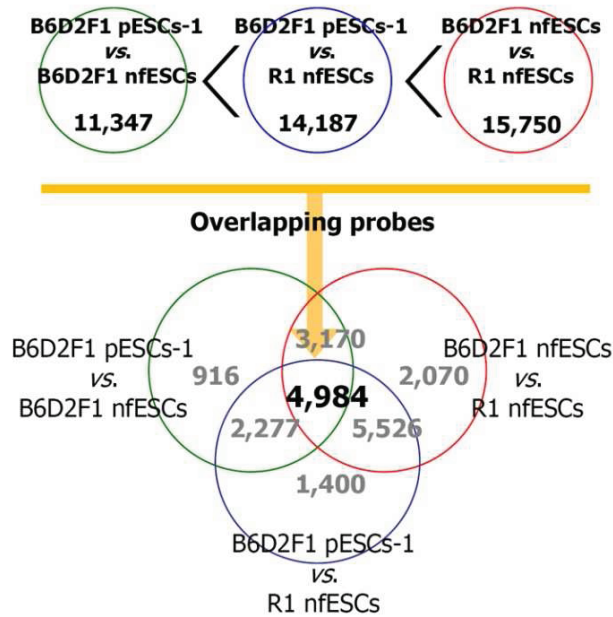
B6D2F1 pESCs-1 *vs.* B6D2F1 nfESCs 11,347 < B6D2F1 pESCs-1 *vs.* R1 nfESCs 14,187 < B6D2F1 nfESCs *vs.* R1 nfESCs 15,750

Overlapping probes

B6D2F1 pESCs-1 *vs.* B6D2F1 nfESCs

B6D2F1 nfESCs *vs.* R1 nfESCs

3,170

916

4,984

2,070

2,277

5,526

1,400

B6D2F1 pESCs-1 *vs.* R1 nfESCs